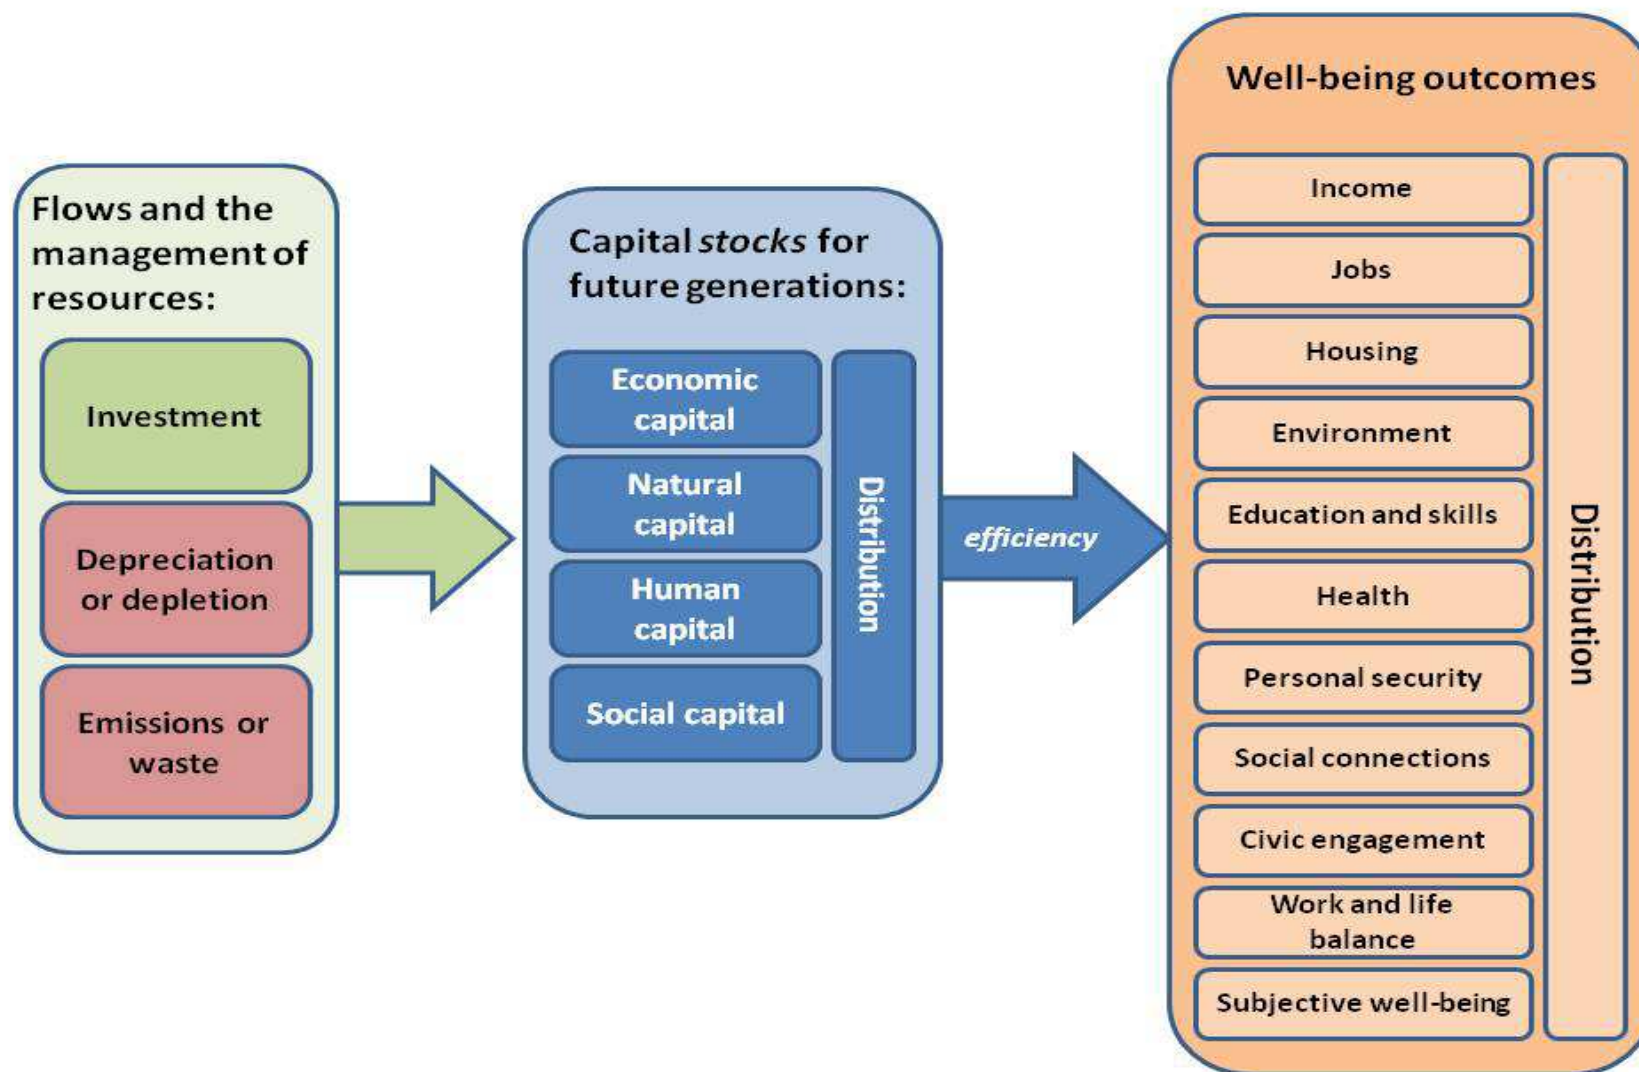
Flows and the management of resources:

Investment

Depreciation or depletion

Emissions or waste

Capital *stocks* for future generations:

Economic capital

Natural capital

Human capital

Social capital

Distribution

*efficiency*

Well-being outcomes

Income

Jobs

Housing

Environment

Education and skills

Health

Personal security

Social connections

Civic engagement

Work and life balance

Subjective well-being

Distribution